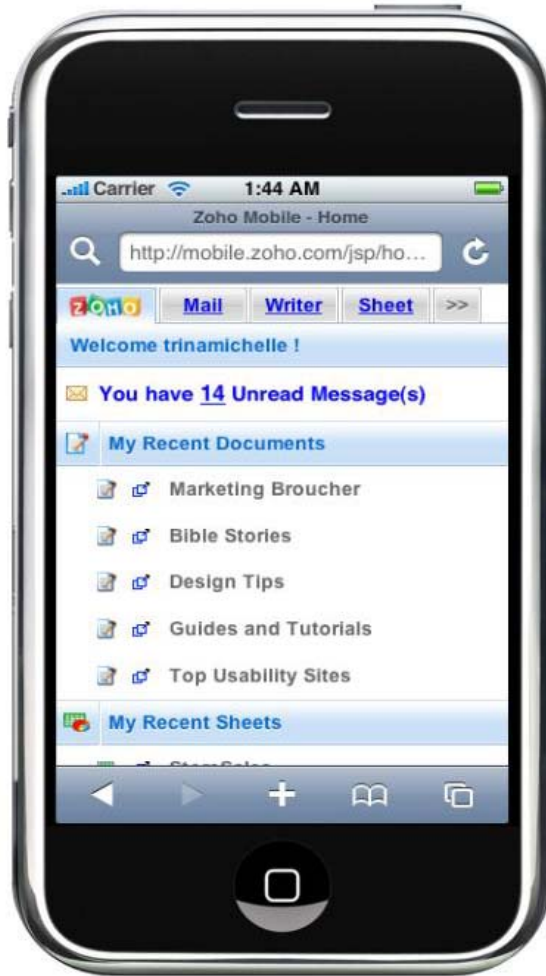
Carrier 1:44 AM
Zoho Mobile - Home
http://mobile.zoho.com/jsp/ho...
ZOHO Mail Writer Sheet >>
Welcome trinamichelle !
You have 14 Unread Message(s)
My Recent Documents
Marketing Broucher
Bible Stories
Design Tips
Guides and Tutorials
Top Usability Sites
My Recent Sheets
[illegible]